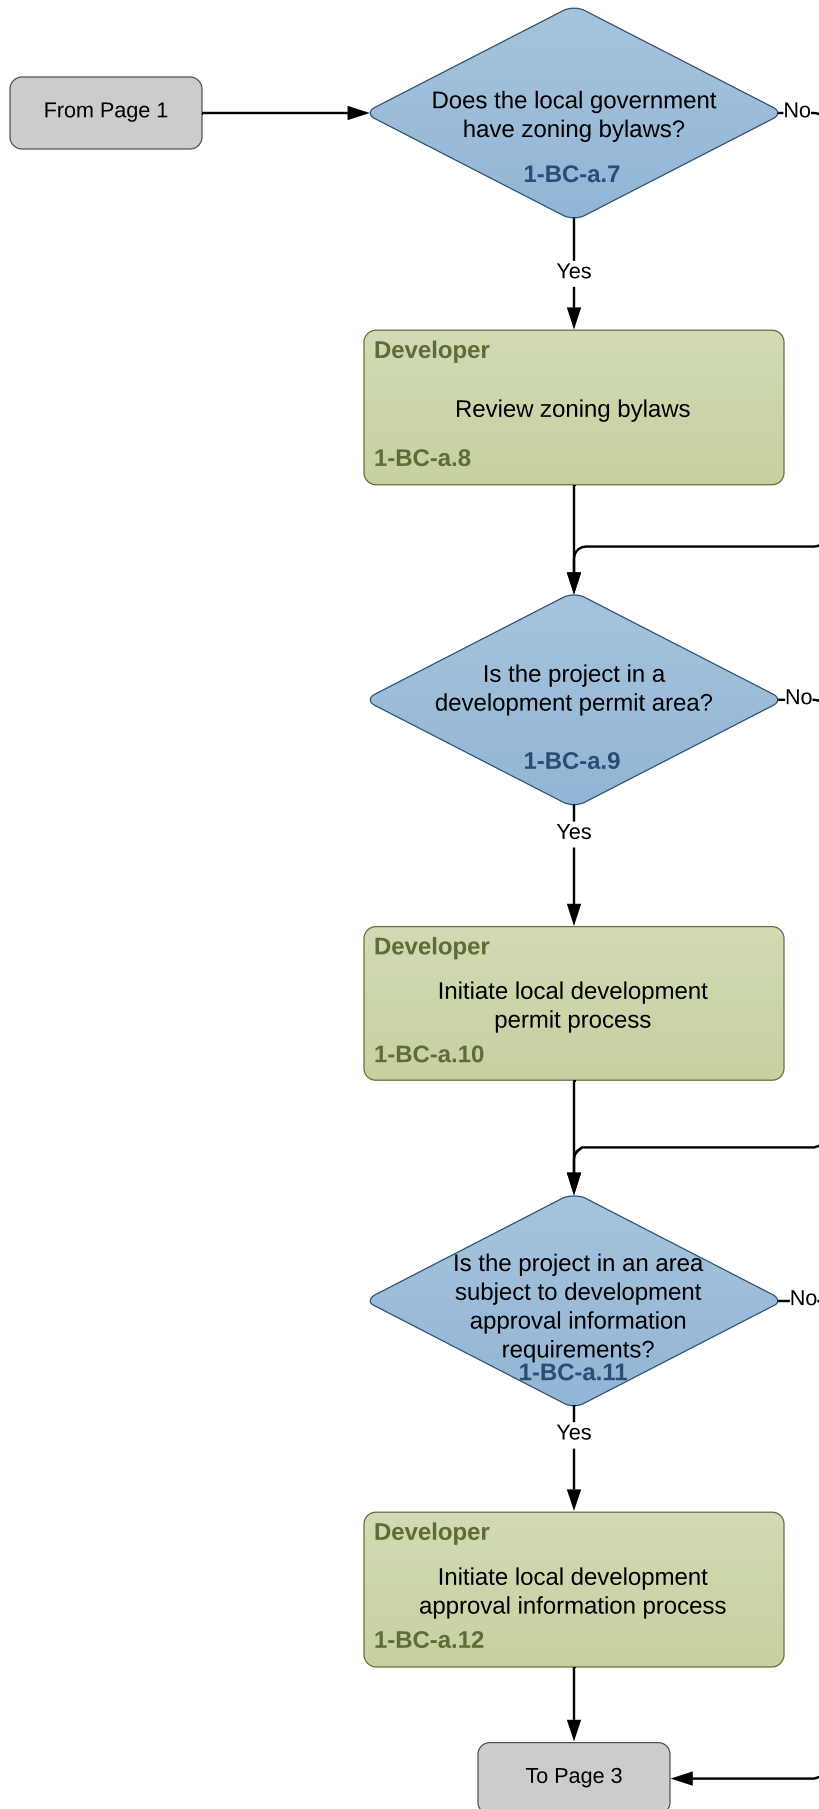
From Page 1

Does the local government have zoning bylaws?
1-BC-a.7

No

Yes

Developer
Review zoning bylaws
1-BC-a.8

Is the project in a development permit area?
1-BC-a.9

No

Yes

Developer
Initiate local development permit process
1-BC-a.10

Is the project in an area subject to development approval information requirements?
1-BC-a.11

No

Yes

Developer
Initiate local development approval information process
1-BC-a.12

To Page 3